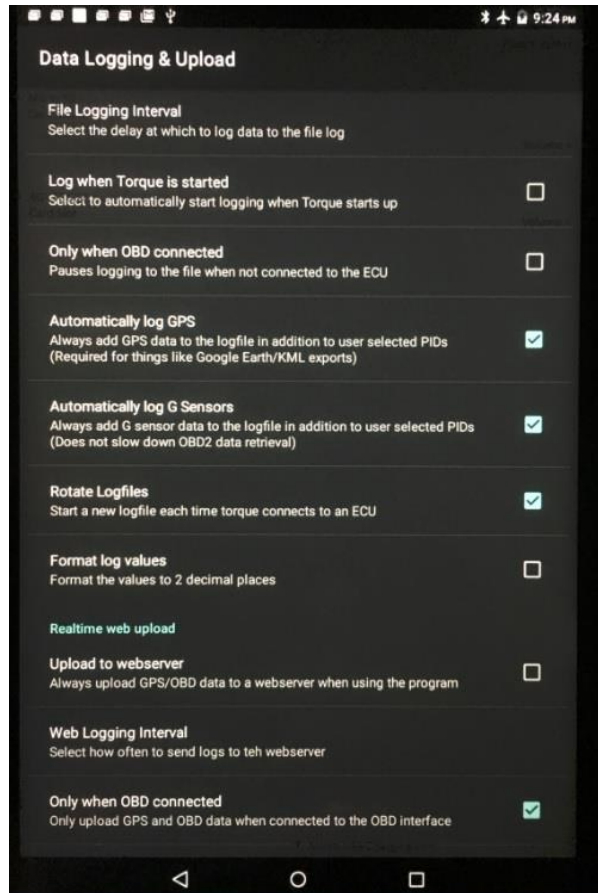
9:24 PM

Data Logging & Upload

File Logging Interval
Select the delay at which to log data to the file log

Log when Torque is started
Select to automatically start logging when Torque starts up

Only when OBD connected
Pauses logging to the file when not connected to the ECU

Automatically log GPS
Always add GPS data to the logfile in addition to user selected PIDs (Required for things like Google Earth/KML exports)

Automatically log G Sensors
Always add G sensor data to the logfile in addition to user selected PIDs (Does not slow down OBD2 data retrieval)

Rotate Logfiles
Start a new logfile each time torque connects to an ECU

Format log values
Format the values to 2 decimal places

Realtime web upload

Upload to webserver
Always upload GPS/OBD data to a webserver when using the program

Web Logging Interval
Select how often to send logs to teh webserver

Only when OBD connected
Only upload GPS and OBD data when connected to the OBD interface